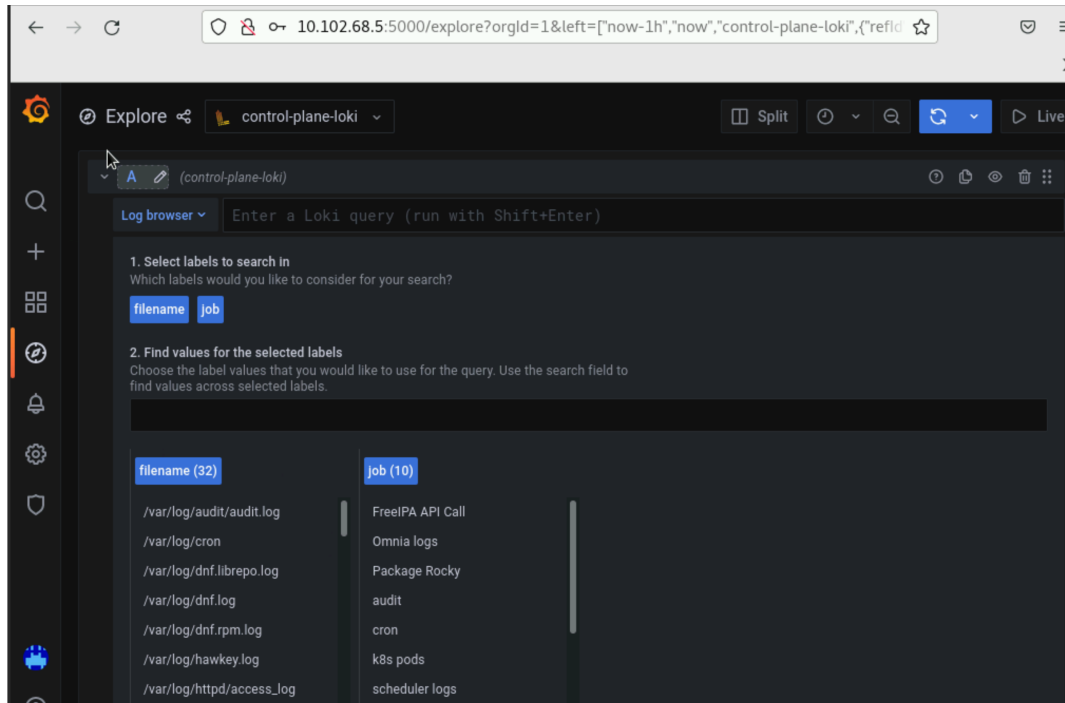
10.102.68.5:5000/explore?orgId=1&left=["now-1h","now","control-plane-loki",{"refId

Explore control-plane-loki

Split Live

A (control-plane-loki)

Log browser Enter a Loki query (run with Shift+Enter)

1. Select labels to search in
Which labels would you like to consider for your search?

filename job

2. Find values for the selected labels
Choose the label values that you would like to use for the query. Use the search field to find values across selected labels.

filename (32)

/var/log/audit/audit.log
/var/log/cron
/var/log/dnf.librepo.log
/var/log/dnf.log
/var/log/dnf.rpm.log
/var/log/hawkey.log
/var/log/httpd/access_log

job (10)

FreeIPA API Call
Omnia logs
Package Rocky
audit
cron
k8s pods
scheduler logs